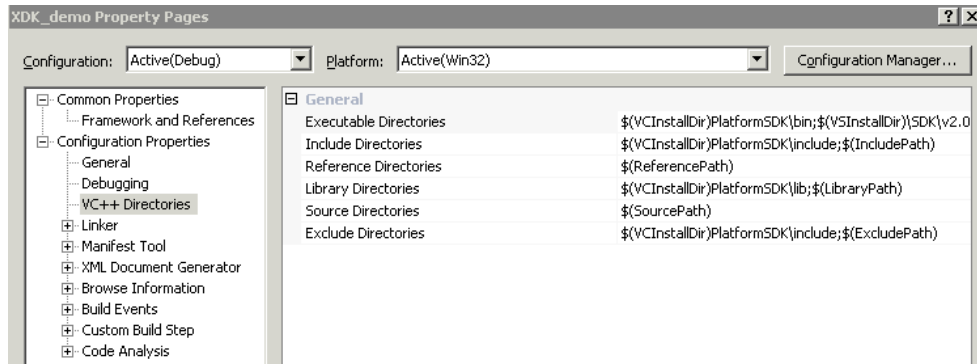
XDK_demo Property Pages

?
×

Configuration: Active(Debug)
Platform: Active(Win32)
Configuration Manager...

Common Properties
Framework and References
Configuration Properties
General
Debugging
VC++ Directories
Linker
Manifest Tool
XML Document Generator
Browse Information
Build Events
Custom Build Step
Code Analysis

General

| | |
|---|---|
| Executable Directories | \$(VCInstallDir)PlatformSDK\bin;\$(VSInstallDir)\SDK\v2.0 |
| Include Directories | \$(VCInstallDir)PlatformSDK\include;\$(IncludePath) |
| Reference Directories | \$(ReferencePath) |
| Library Directories | \$(VCInstallDir)PlatformSDK\lib;\$(LibraryPath) |
| Source Directories | \$(SourcePath) |
| Exclude Directories | \$(VCInstallDir)PlatformSDK\include;\$(ExcludePath) |